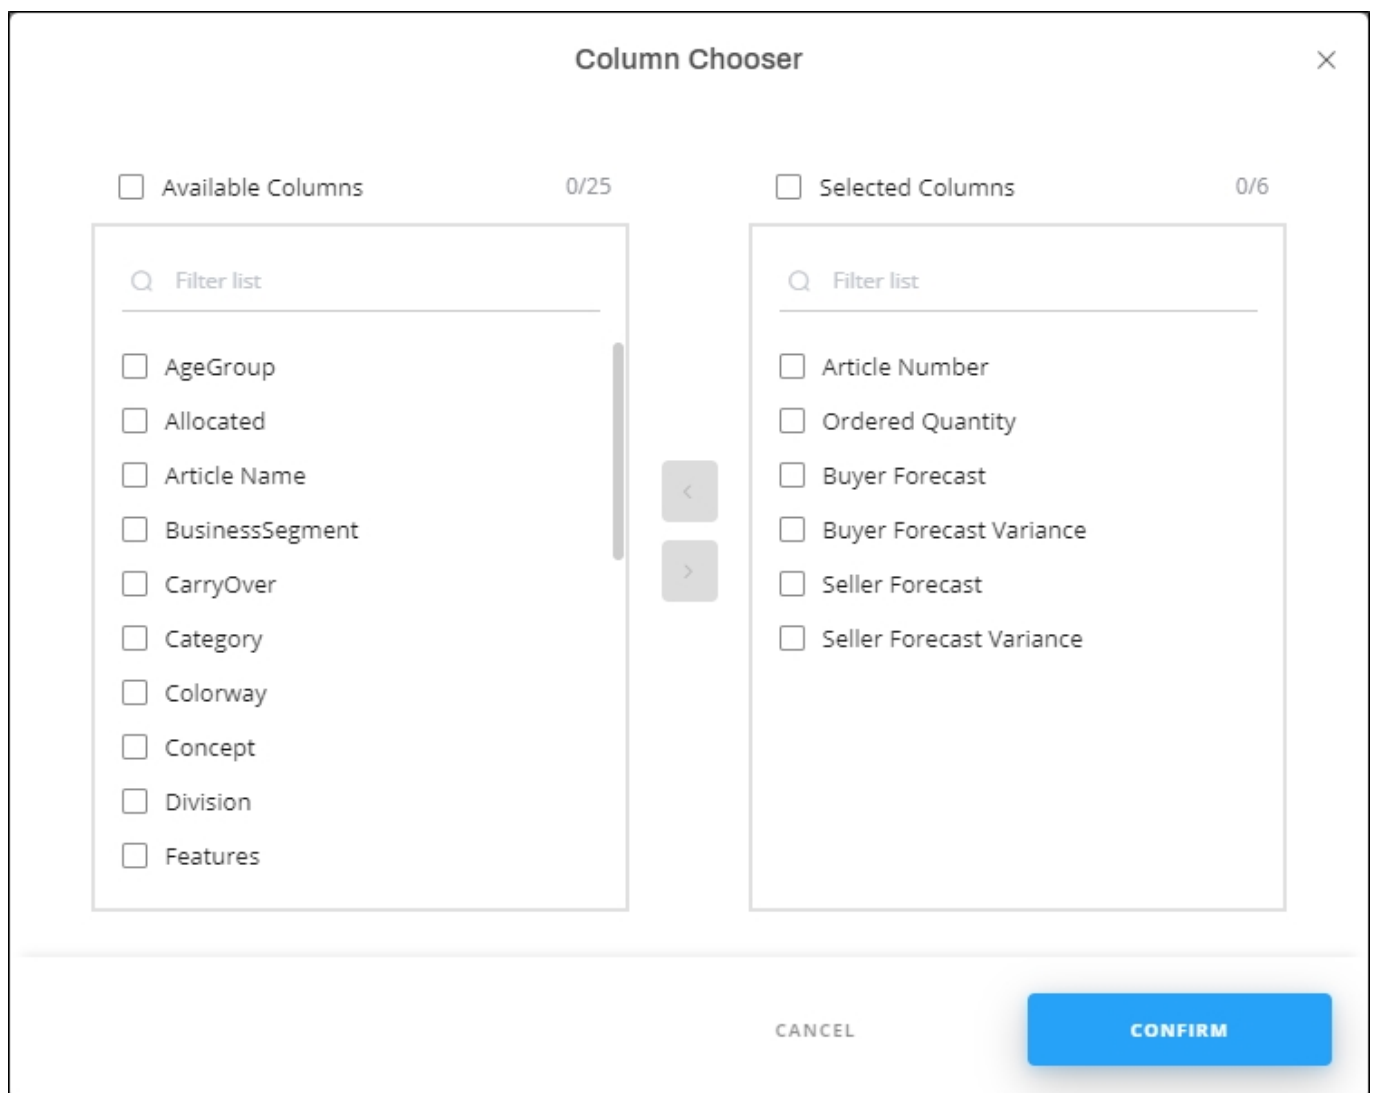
Column Chooser

×

Available Columns 0/25

Filter list

AgeGroup
Allocated
Article Name
BusinessSegment
CarryOver
Category
Colorway
Concept
Division
Features

<
>

Selected Columns 0/6

Filter list

Article Number
Ordered Quantity
Buyer Forecast
Buyer Forecast Variance
Seller Forecast
Seller Forecast Variance

CANCEL

CONFIRM